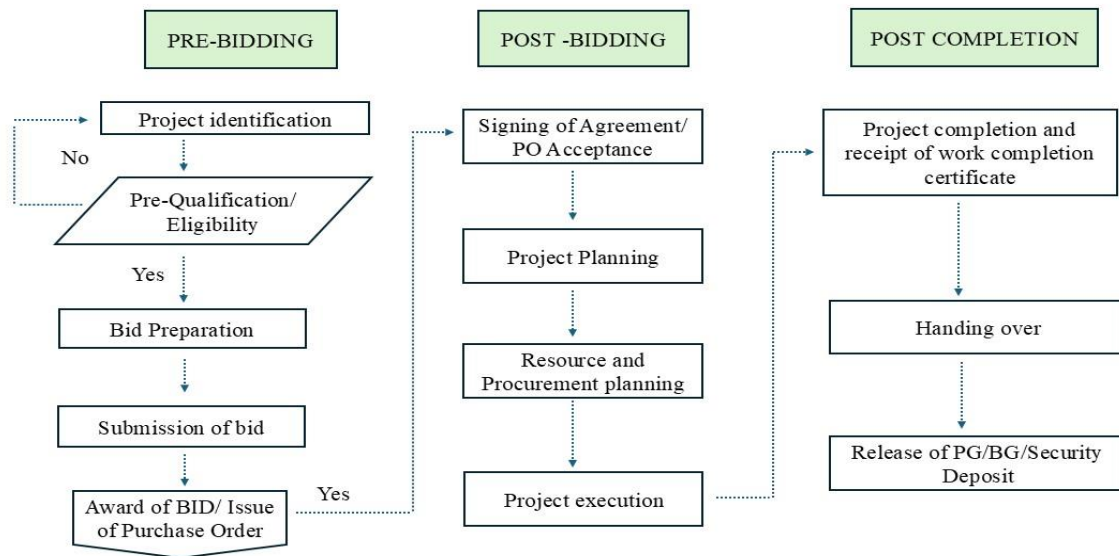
PRE-BIDDING

Project identification

No

Pre-Qualification/ Eligibility

Yes

Bid Preparation

Submission of bid

Award of BID/ Issue of Purchase Order

Yes

POST -BIDDING

Signing of Agreement/ PO Acceptance

Project Planning

Resource and Procurement planning

Project execution

POST COMPLETION

Project completion and receipt of work completion certificate

Handing over

Release of PG/BG/Security Deposit